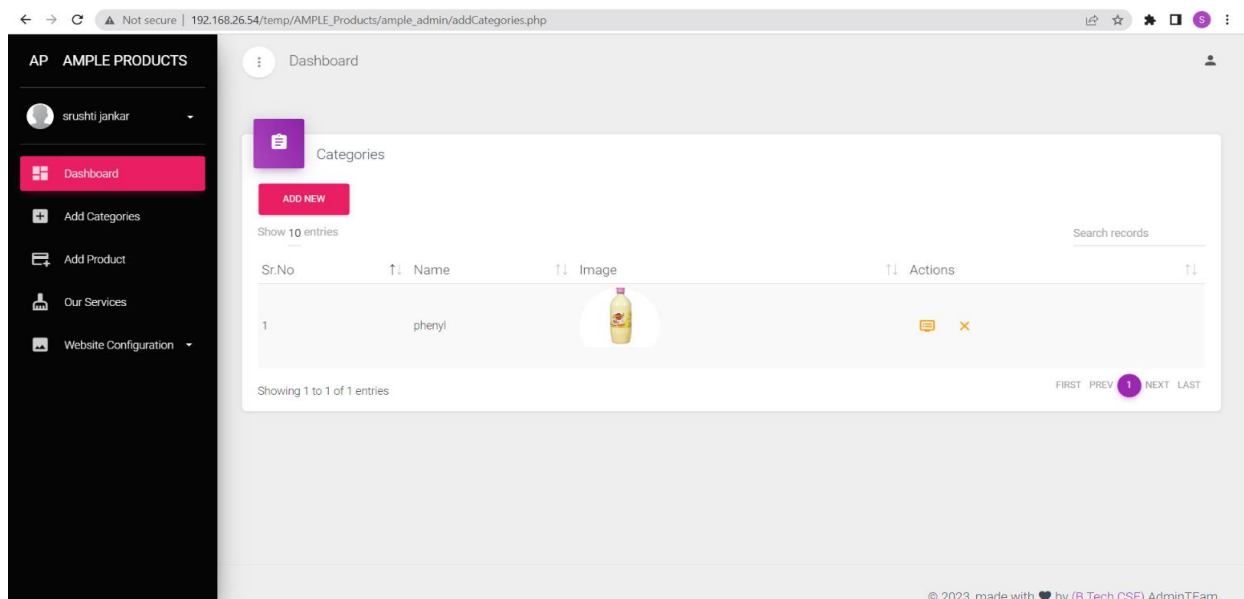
Not secure | 192.168.26.54/temp/AMPLE_Products/ample_admin/addCategories.php

S

AP AMPLE PRODUCTS

srushti jankar

Dashboard

Add Categories

Add Product

Our Services

Website Configuration

Dashboard

Categories

ADD NEW

Show 10 entries

Search records

| Sr.No | Name | Image | Actions |
|---|---|---|---|
| 1 | phenyl | | |

Showing 1 to 1 of 1 entries

FIRST PREV 1 NEXT LAST

© 2023, made with by (B.Tech CSE) AdminTEam